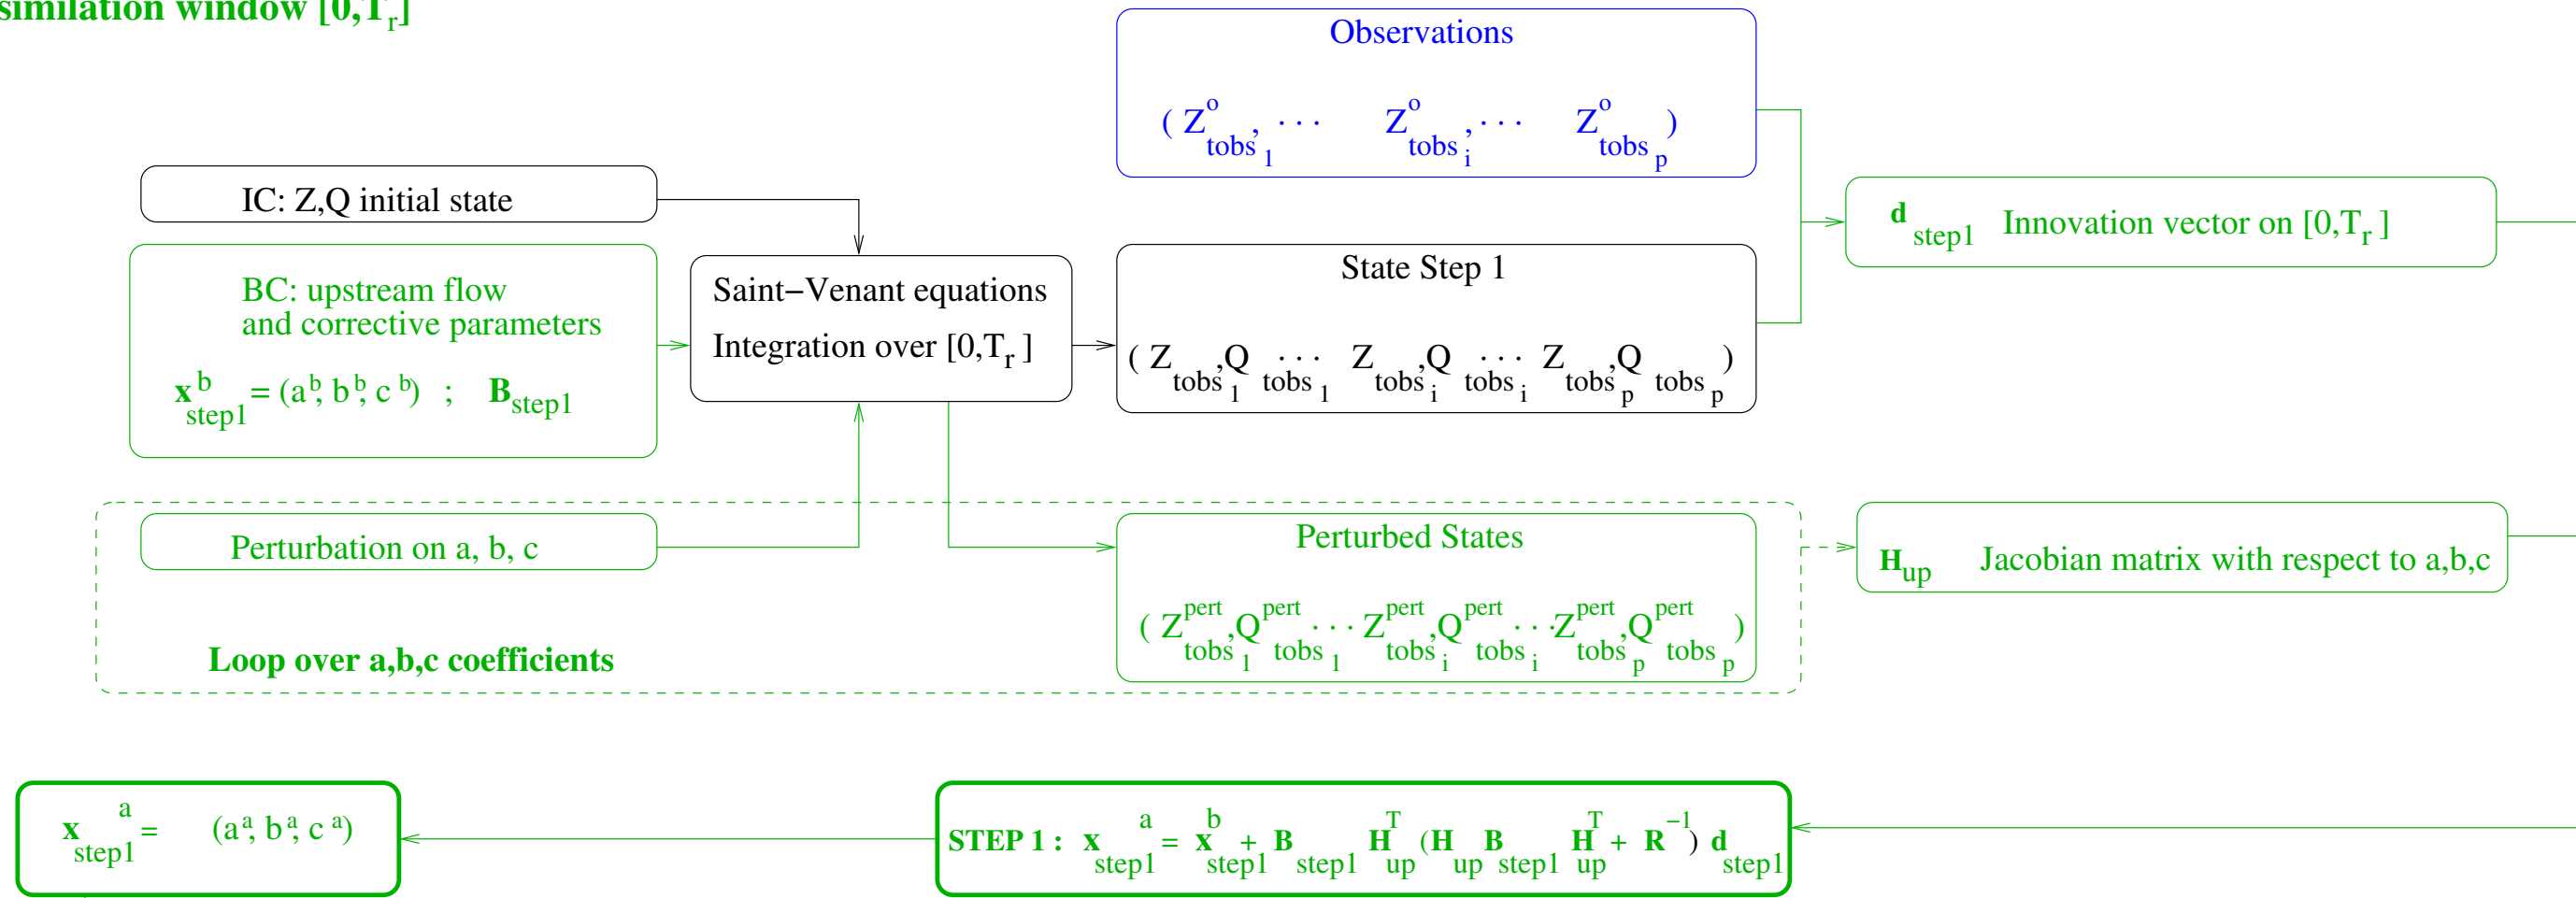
similation window $[0,T_r]$

Observations

$(Z^o_{tobs_1}, \cdots Z^o_{tobs_i}, \cdots Z^o_{tobs_p})$

IC: Z,Q initial state

$\mathbf{d}_{step1}$ Innovation vector on $[0,T_r]$

BC: upstream flow and corrective parameters

$\mathbf{x}^b_{step1} = (a^b, b^b, c^b)$ ; $\mathbf{B}_{step1}$

Saint−Venant equations

Integration over $[0,T_r]$

State Step 1

$(Z_{tobs_1}, Q_{tobs_1} \cdots Z_{tobs_i}, Q_{tobs_i} \cdots Z_{tobs_p}, Q_{tobs_p})$

Perturbation on a, b, c

Perturbed States

$\mathbf{H}_{up}$ Jacobian matrix with respect to a,b,c

$(Z^{pert}_{tobs_1}, Q^{pert}_{tobs_1} \cdots Z^{pert}_{tobs_i}, Q^{pert}_{tobs_i} \cdots Z^{pert}_{tobs_p}, Q^{pert}_{tobs_p})$

Loop over a,b,c coefficients

$\mathbf{x}^a_{step1} = (a^a, b^a, c^a)$

STEP 1 : $\mathbf{x}^a_{step1} = \mathbf{x}^b_{step1} + \mathbf{B}_{step1} \mathbf{H}^T_{up} (\mathbf{H}_{up} \mathbf{B}_{step1} \mathbf{H}^T_{up} + \mathbf{R})^{-1} \mathbf{d}_{step1}$